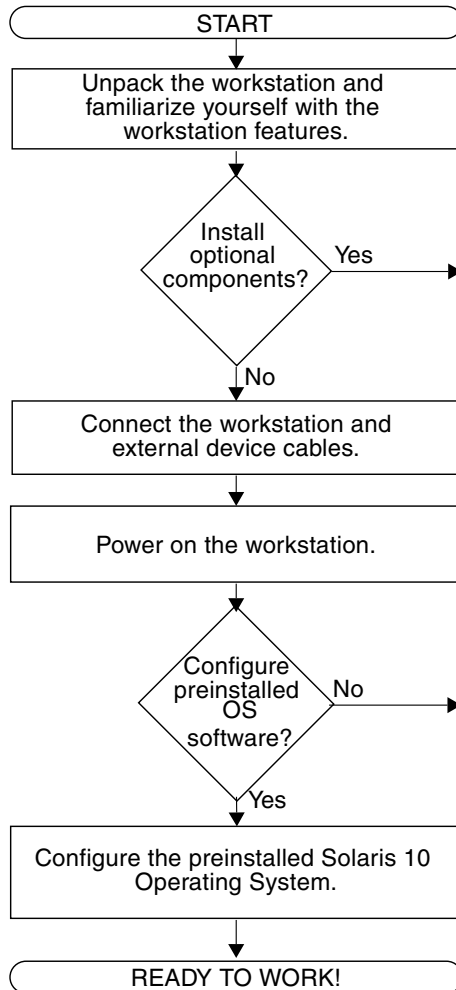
START

Unpack the workstation and familiarize yourself with the workstation features.

Install optional components?

Yes

No

Connect the workstation and external device cables.

Power on the workstation.

Configure preinstalled OS software?

No

Yes

Configure the preinstalled Solaris 10 Operating System.

READY TO WORK!